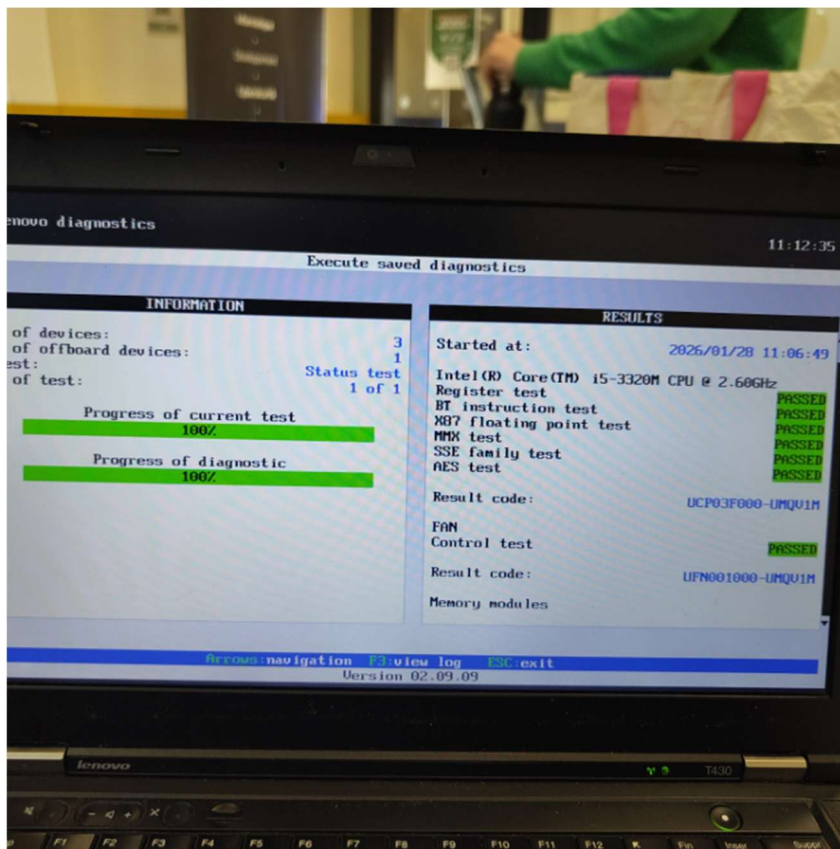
enovo diagnostics

11:12:35

Execute saved diagnostics

INFORMATION

of devices: 3
of offboard devices: 1
est: Status test
of test: 1 of 1

Progress of current test
100%

Progress of diagnostic
100%

RESULTS

Started at: 2026/01/28 11:06:49

Intel(R) Core(TM) i5-3320M CPU @ 2.60GHz
Register test PASSED
BT instruction test PASSED
X87 floating point test PASSED
MMX test PASSED
SSE family test PASSED
AES test PASSED

Result code: UCP03F000-UMQV1M

FAN
Control test PASSED

Result code: UFN001000-UMQV1M

Memory modules

Arrows:navigation F3:view log ESC:exit
Version 02.09.09

lenovo

T430

F1 F2 F3 F4 F5 F6 F7 F8 F9 F10 F11 F12